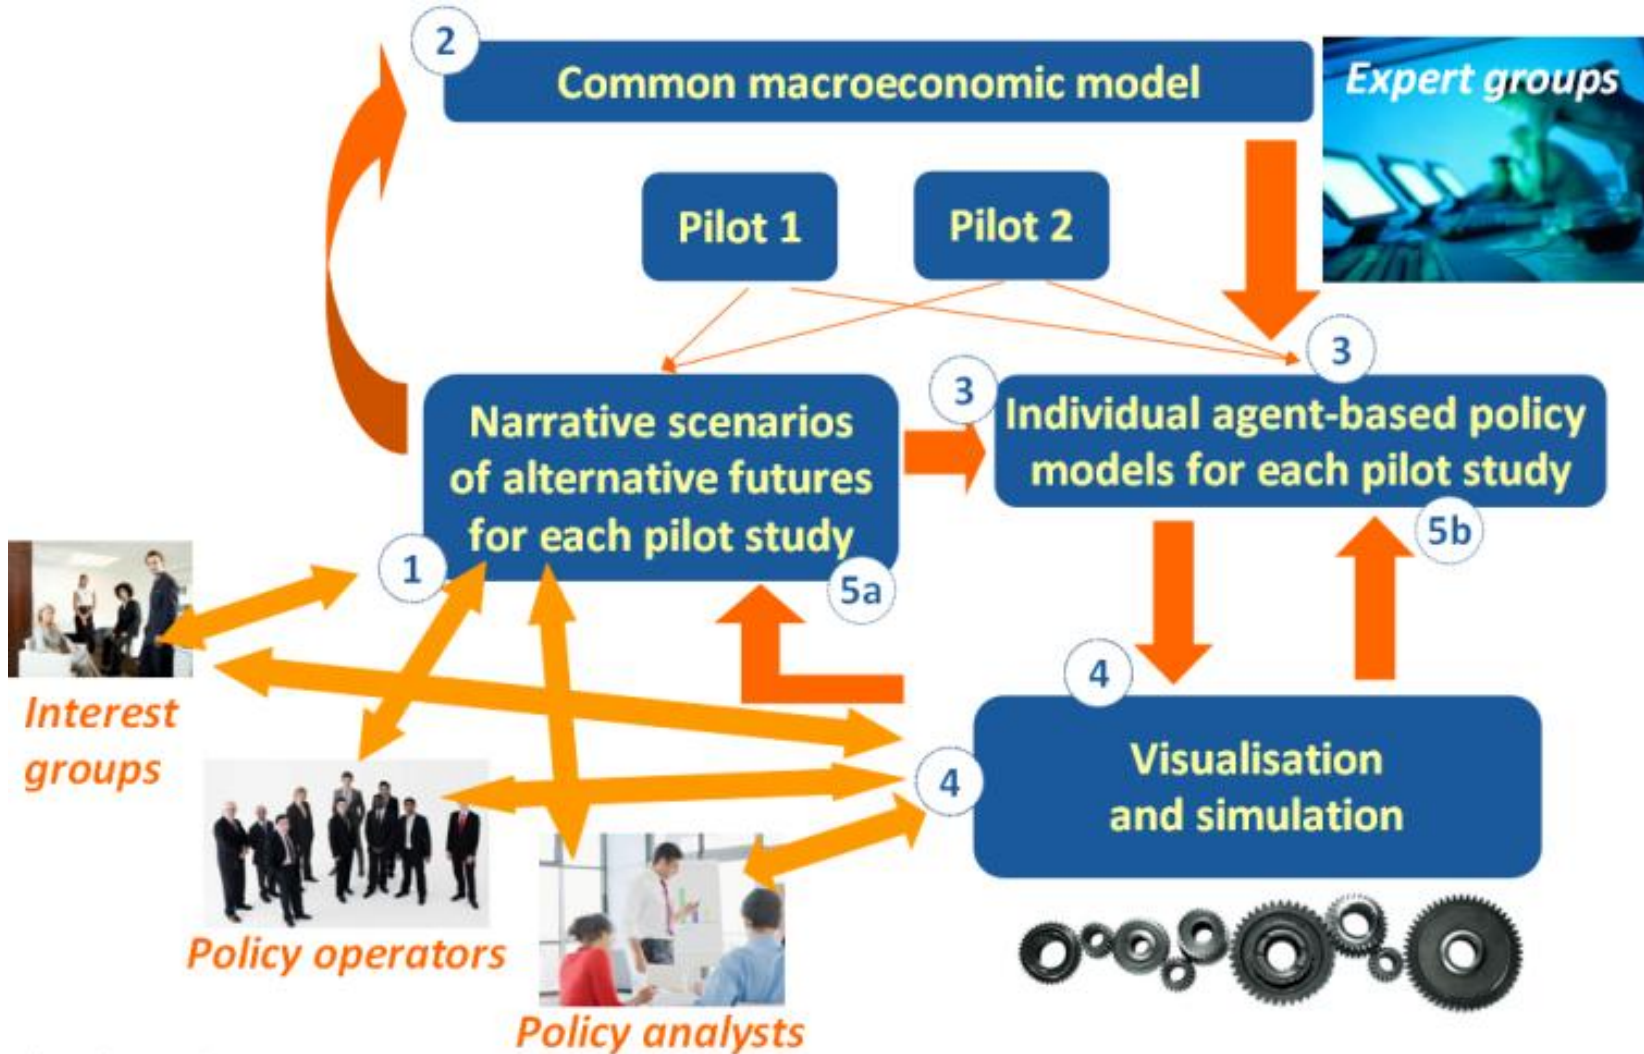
2

Common macroeconomic model

Expert groups

Pilot 1

Pilot 2

3

3

Narrative scenarios of alternative futures for each pilot study

Individual agent-based policy models for each pilot study

1

5a

5b

4

Interest groups

4

Visualisation and simulation

Policy operators

Policy analysts